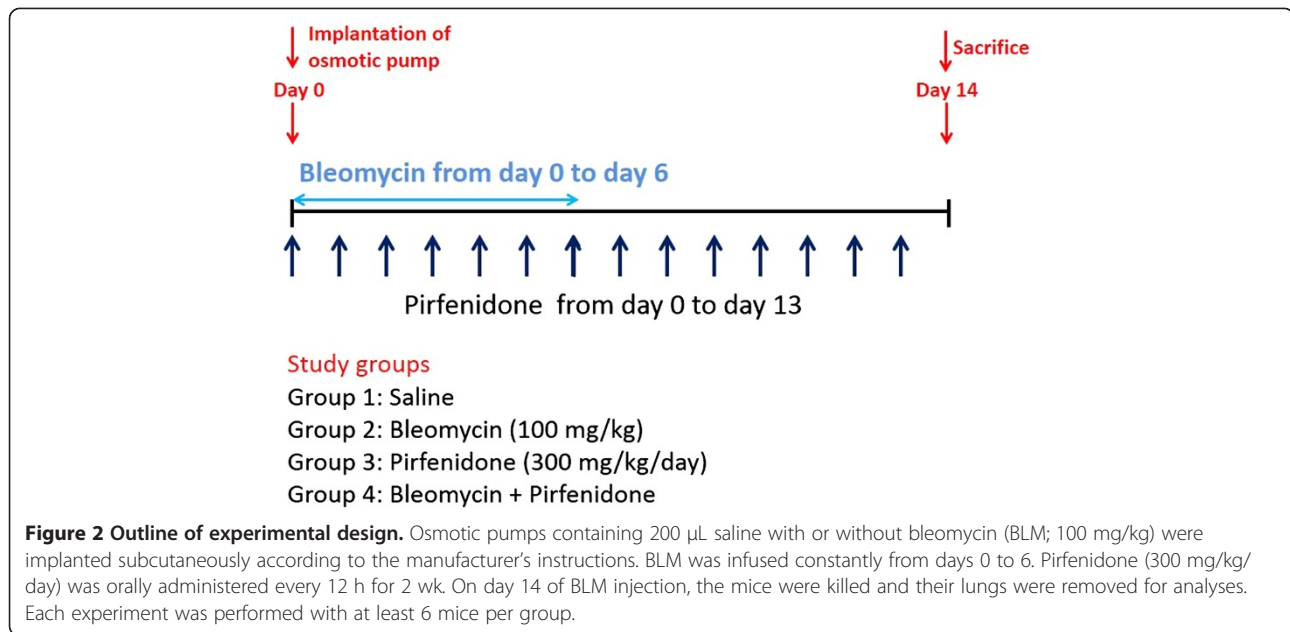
Implantation of osmotic pump
Day 0

Sacrifice
Day 14

Bleomycin from day 0 to day 6

Pirfenidone from day 0 to day 13

Study groups
Group 1: Saline
Group 2: Bleomycin (100 mg/kg)
Group 3: Pirfenidone (300 mg/kg/day)
Group 4: Bleomycin + Pirfenidone

**Figure 2 Outline of experimental design.** Osmotic pumps containing 200 μL saline with or without bleomycin (BLM; 100 mg/kg) were implanted subcutaneously according to the manufacturer's instructions. BLM was infused constantly from days 0 to 6. Pirfenidone (300 mg/kg/day) was orally administered every 12 h for 2 wk. On day 14 of BLM injection, the mice were killed and their lungs were removed for analyses. Each experiment was performed with at least 6 mice per group.